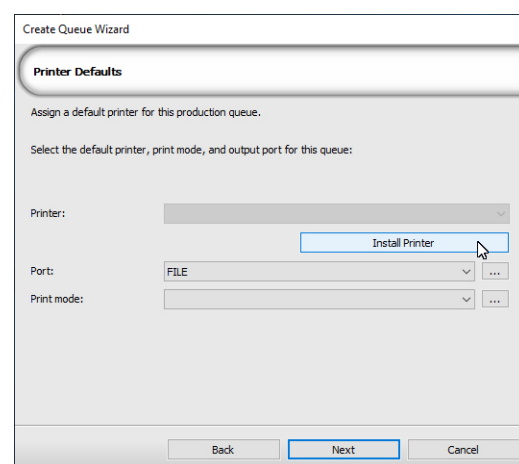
Create Queue Wizard

Printer Defaults

Assign a default printer for this production queue.

Select the default printer, print mode, and output port for this queue:

Printer:

Install Printer

Port: FILE ...

Print mode: ...

Back Next Cancel